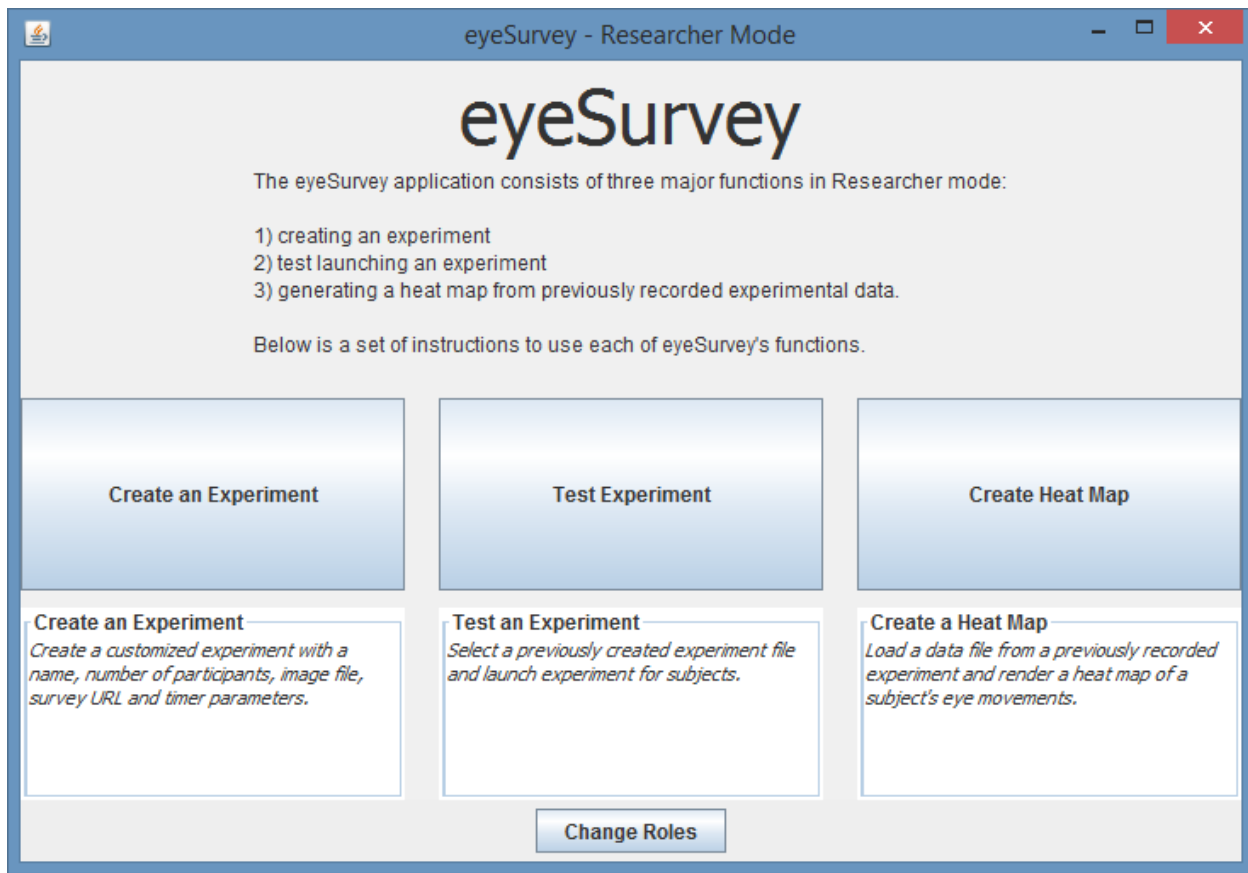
eyeSurvey - Researcher Mode

eyeSurvey

The eyeSurvey application consists of three major functions in Researcher mode:

1) creating an experiment
2) test launching an experiment
3) generating a heat map from previously recorded experimental data.

Below is a set of instructions to use each of eyeSurvey's functions.

Create an Experiment

Test Experiment

Create Heat Map

Create an Experiment
Create a customized experiment with a name, number of participants, image file, survey URL and timer parameters.

Test an Experiment
Select a previously created experiment file and launch experiment for subjects.

Create a Heat Map
Load a data file from a previously recorded experiment and render a heat map of a subject's eye movements.

Change Roles